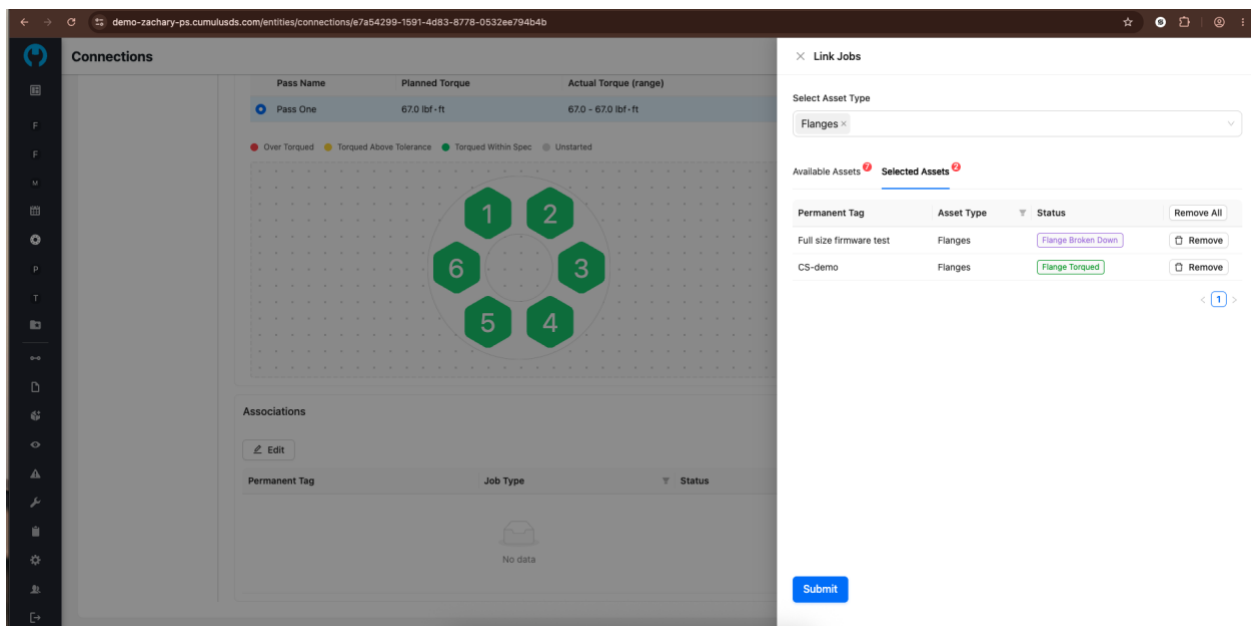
demo-zachary-ps.cumulusds.com/entities/connections/e7a54299-1591-4d83-8778-0532ee794b4b

Connections

F
F
M
P
T

| Pass Name | Planned Torque | Actual Torque (range) |
|---|---|---|
| Pass One | 67.0 lbf-ft | 67.0 - 67.0 lbf-ft |

Over Torqued Torqued Above Tolerance Torqued Within Spec Unstarted

1 2 6 3 5 4

Associations

Edit

| Permanent Tag | Job Type | Status |
|---|---|---|

No data

Link Jobs

Select Asset Type

Flanges ×

Available Assets 7 Selected Assets 2

| Permanent Tag | Asset Type | Status | Remove All |
|---|---|---|---|
| Full size firmware test | Flanges | Flange Broken Down | Remove |
| CS-demo | Flanges | Flange Torqued | Remove |

< 1 >

Submit